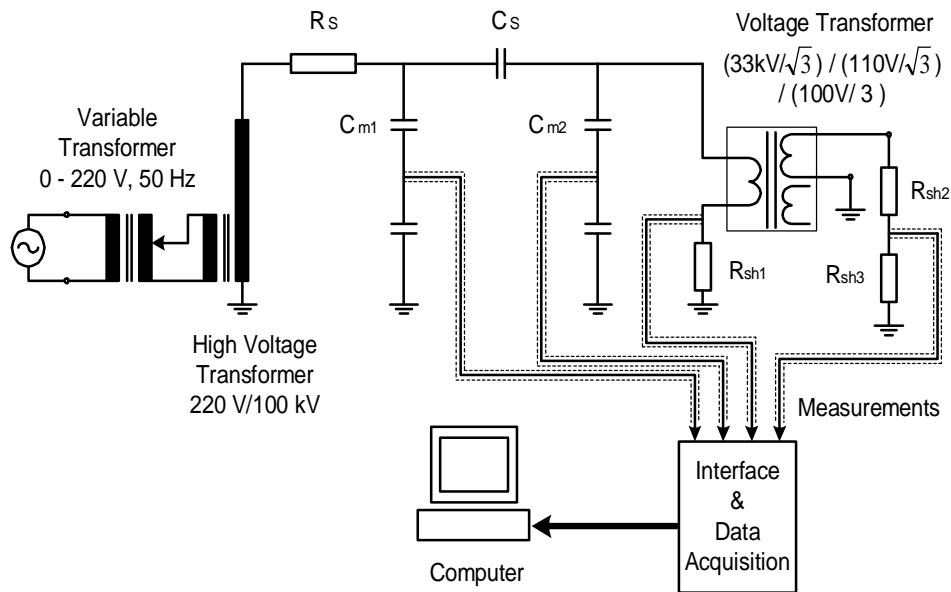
$R_S$

$C_S$

Voltage Transformer
(33kV/$\sqrt{3}$) / (110V/$\sqrt{3}$) / (100V/ 3 )

Variable Transformer
0 - 220 V, 50 Hz

$C_{m1}$

$C_{m2}$

$R_{sh2}$

$R_{sh1}$

$R_{sh3}$

High Voltage Transformer
220 V/100 kV

Measurements

Interface & Data Acquisition

Computer